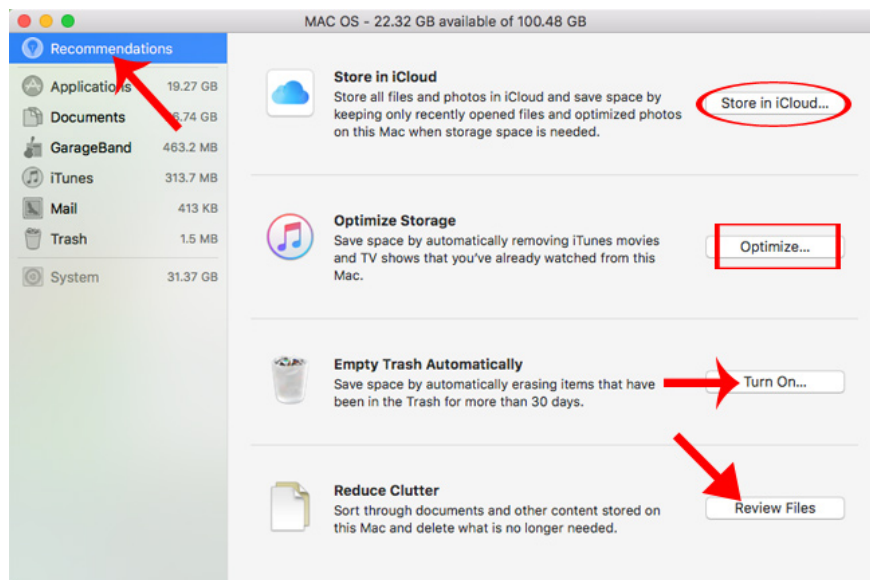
MAC OS - 22.32 GB available of 100.48 GB

Recommendations

Applications 19.27 GB

Documents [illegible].74 GB

GarageBand 463.2 MB

iTunes 313.7 MB

Mail 413 KB

Trash 1.5 MB

System 31.37 GB

Store in iCloud
Store all files and photos in iCloud and save space by keeping only recently opened files and optimized photos on this Mac when storage space is needed.

Store in iCloud...

Optimize Storage
Save space by automatically removing iTunes movies and TV shows that you've already watched from this Mac.

Optimize...

Empty Trash Automatically
Save space by automatically erasing items that have been in the Trash for more than 30 days.

Turn On...

Reduce Clutter
Sort through documents and other content stored on this Mac and delete what is no longer needed.

Review Files